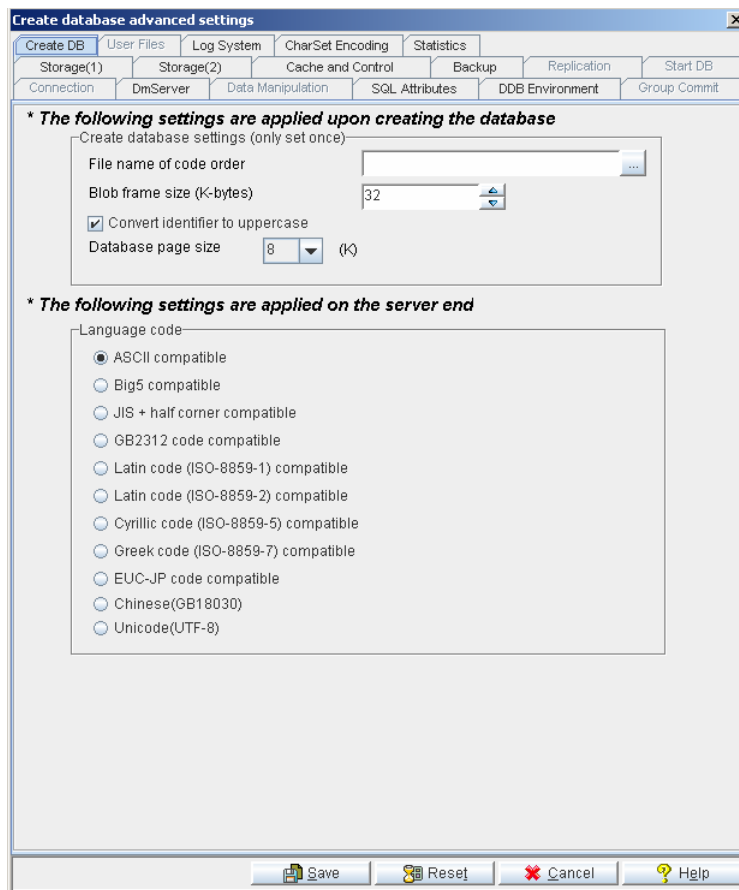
Create database advanced settings

Create DB | User Files | Log System | CharSet Encoding | Statistics
Storage(1) | Storage(2) | Cache and Control | Backup | Replication | Start DB
Connection | DmServer | Data Manipulation | SQL Attributes | DDB Environment | Group Commit

* The following settings are applied upon creating the database

Create database settings (only set once)

File name of code order ...

Blob frame size (K-bytes) 32

Convert identifier to uppercase

Database page size 8 (K)

* The following settings are applied on the server end

Language code

ASCII compatible

Big5 compatible

JIS + half corner compatible

GB2312 code compatible

Latin code (ISO-8859-1) compatible

Latin code (ISO-8859-2) compatible

Cyrillic code (ISO-8859-5) compatible

Greek code (ISO-8859-7) compatible

EUC-JP code compatible

Chinese(GB18030)

Unicode(UTF-8)

Save Reset Cancel Help